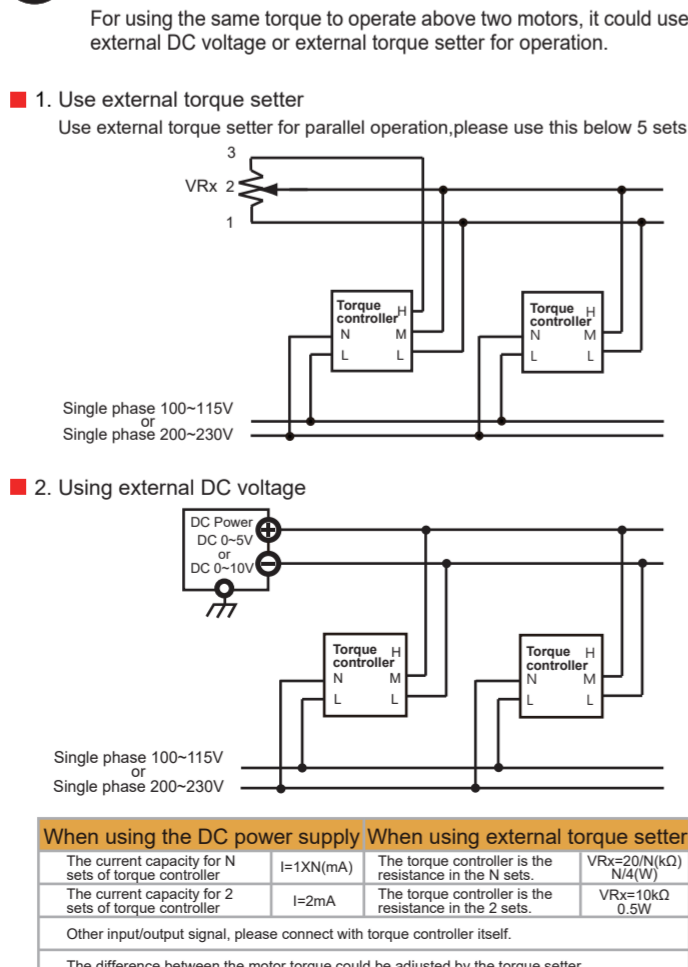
For using the same torque to operate above two motors, it could use external DC voltage or external torque setter for operation.

1. Use external torque setter

Use external torque setter for parallel operation,please use this below 5 sets

3
VRx 2
1

Torque controller H
N M
L L

Torque controller H
N M
L L

Single phase 100~115V
or
Single phase 200~230V

2. Using external DC voltage

DC Power
DC 0~5V
or
DC 0~10V

Torque controller H
N M
L L

Torque controller H
N M
L L

Single phase 100~115V
or
Single phase 200~230V

| When using the DC power supply | | When using external torque setter | |
|---|---|---|---|
| The current capacity for N sets of torque controller | I=1XN(mA) | The torque controller is the resistance in the N sets. | VRx=20/N(kΩ) N/4(W) |
| The current capacity for 2 sets of torque controller | I=2mA | The torque controller is the resistance in the 2 sets. | VRx=10kΩ 0.5W |
| Other input/output signal, please connect with torque controller itself. | | | |

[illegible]